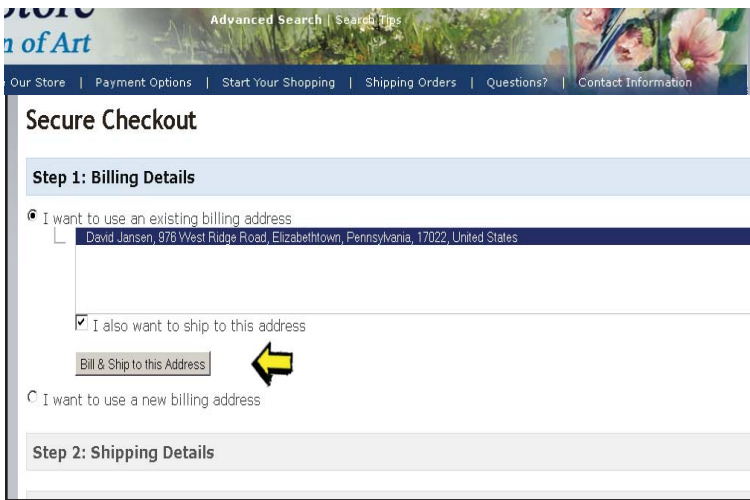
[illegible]tore
n of Art

Advanced Search | Search Tips

Our Store | Payment Options | Start Your Shopping | Shipping Orders | Questions? | Contact Information

Secure Checkout

Step 1: Billing Details

I want to use an existing billing address

David Jansen, 976 West Ridge Road, Elizabethtown, Pennsylvania, 17022, United States

I also want to ship to this address

Bill & Ship to this Address

I want to use a new billing address

Step 2: Shipping Details